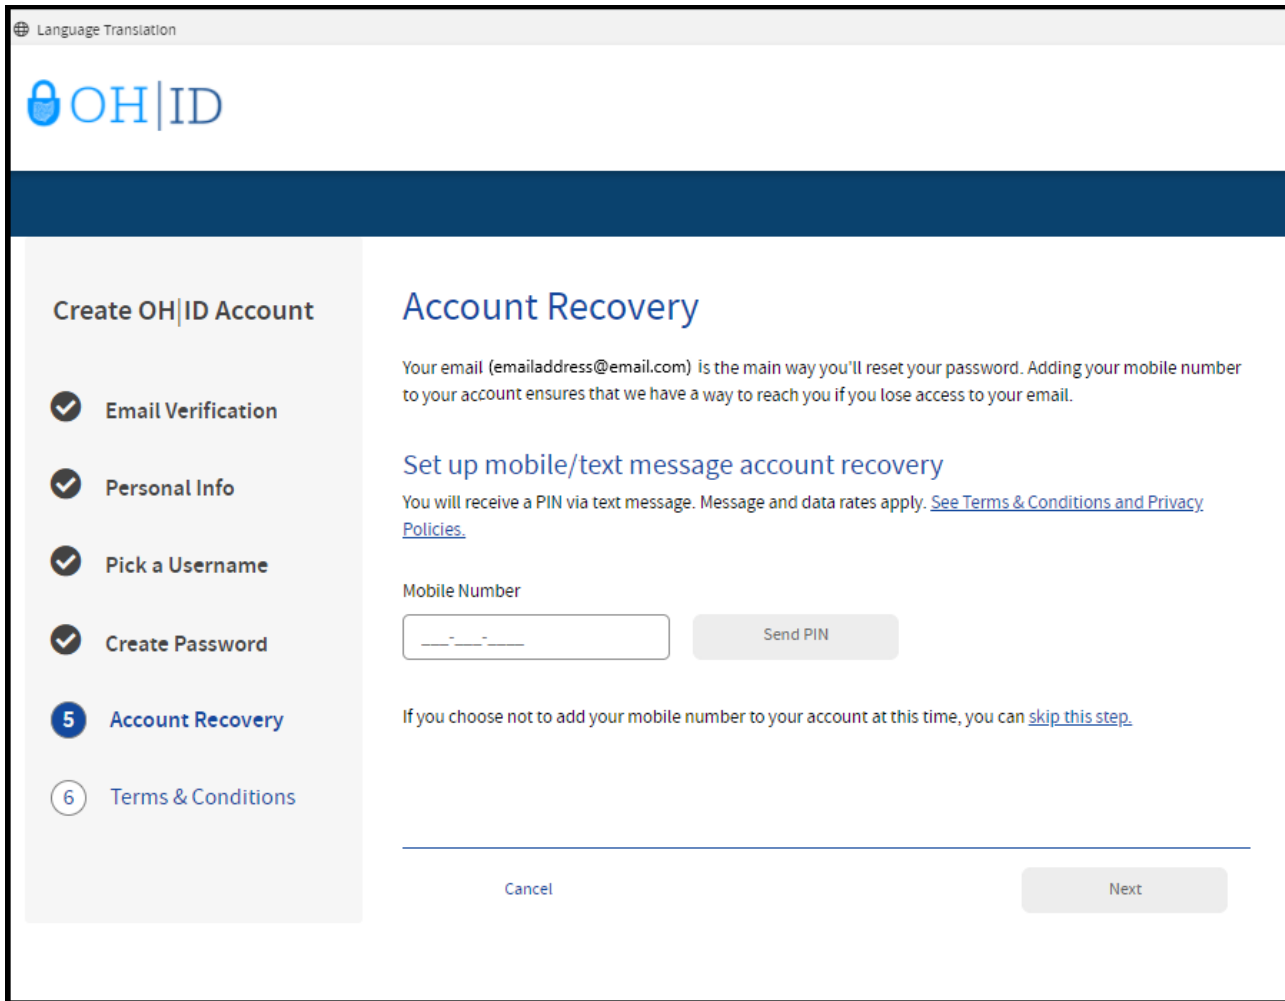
Language Translation

OH|ID

Create OH|ID Account

Email Verification

Personal Info

Pick a Username

Create Password

5 Account Recovery

6 Terms & Conditions

Account Recovery

Your email (emailaddress@email.com) is the main way you'll reset your password. Adding your mobile number to your account ensures that we have a way to reach you if you lose access to your email.

Set up mobile/text message account recovery

You will receive a PIN via text message. Message and data rates apply. See Terms & Conditions and Privacy Policies.

Mobile Number

___-___-____

Send PIN

If you choose not to add your mobile number to your account at this time, you can skip this step.

Cancel

Next